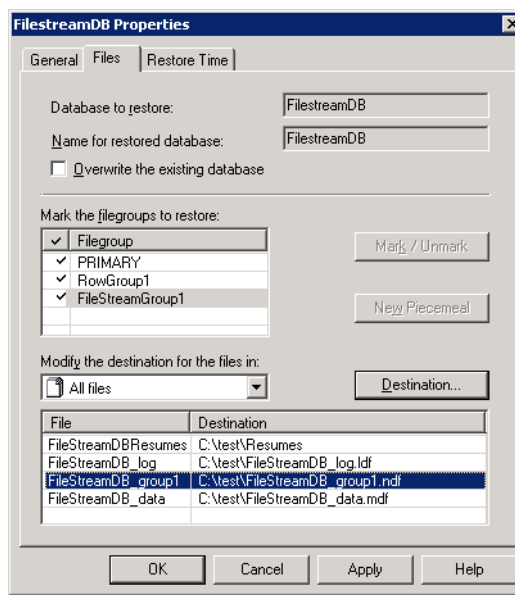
FilestreamDB Properties

General | Files | Restore Time

Database to restore: FilestreamDB

Name for restored database: FilestreamDB

☐ Overwrite the existing database

Mark the filegroups to restore:

| ✓ | Filegroup |
|---|---|
| ✓ | PRIMARY |
| ✓ | RowGroup1 |
| ✓ | FileStreamGroup1 |

Mark / Unmark

New Piecemeal

Modify the destination for the files in:

All files

Destination...

| File | Destination |
|---|---|
| FileStreamDBResumes | C:\test\Resumes |
| FileStreamDB_log | C:\test\FileStreamDB_log.ldf |
| FileStreamDB_group1 | C:\test\FileStreamDB_group1.ndf |
| FileStreamDB_data | C:\test\FileStreamDB_data.mdf |

OK | Cancel | Apply | Help